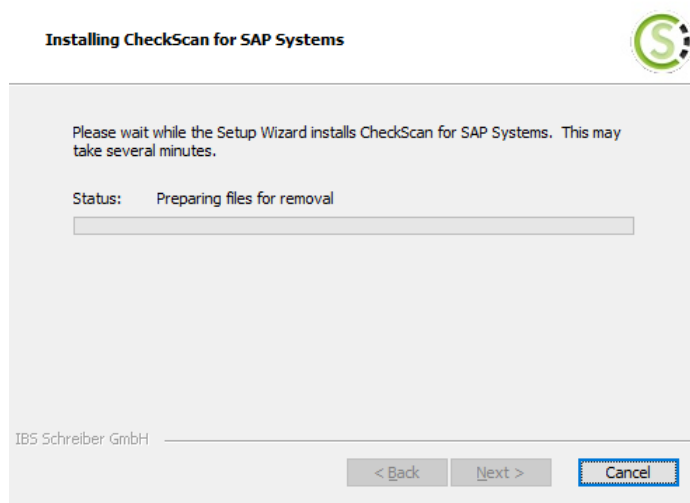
Installing CheckScan for SAP Systems

S

Please wait while the Setup Wizard installs CheckScan for SAP Systems. This may take several minutes.

Status: Preparing files for removal

IBS Schreiber GmbH

< Back

Next >

Cancel